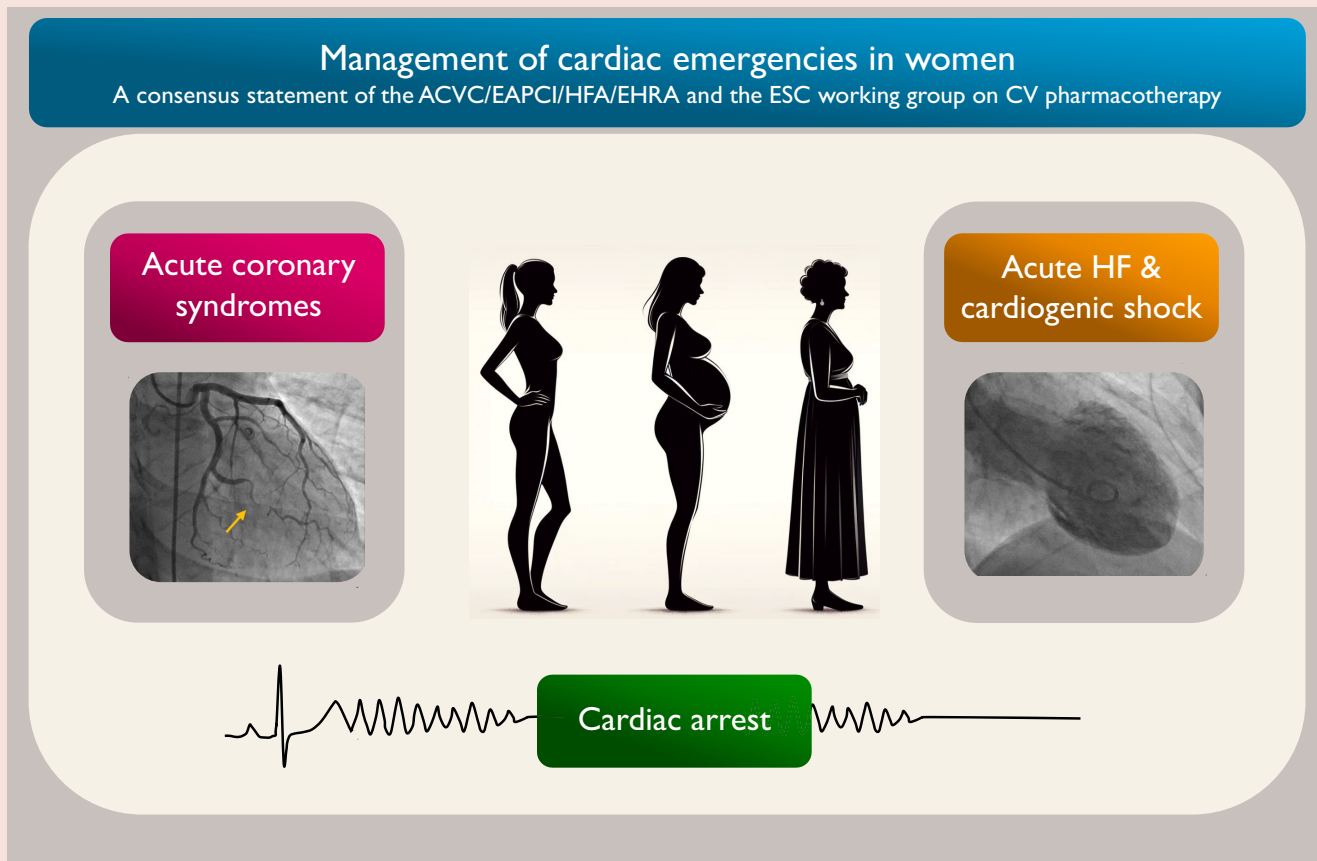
Management of cardiac emergencies in women
A consensus statement of the ACVC/EAPCI/HFA/EHRA and the ESC working group on CV pharmacotherapy

Acute coronary syndromes

Acute HF & cardiogenic shock

Cardiac arrest